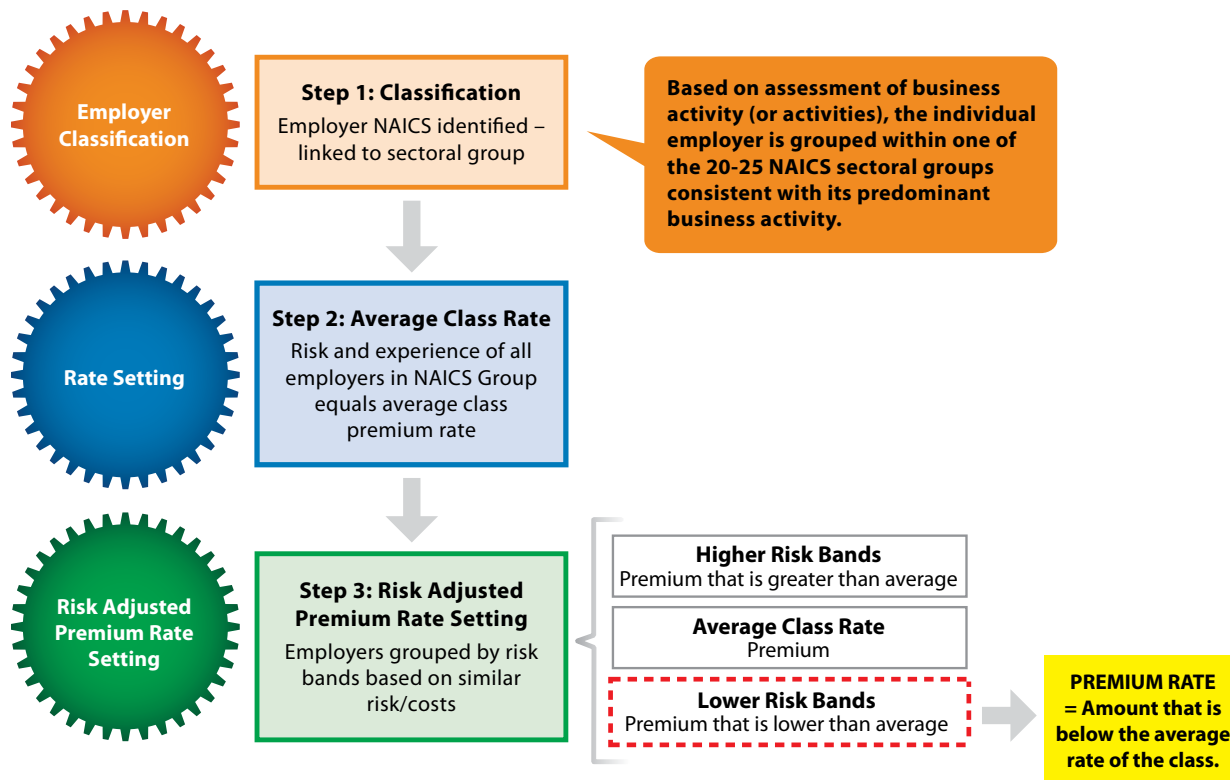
Employer Classification

Step 1: Classification
Employer NAICS identified – linked to sectoral group

Based on assessment of business activity (or activities), the individual employer is grouped within one of the 20-25 NAICS sectoral groups consistent with its predominant business activity.

Rate Setting

Step 2: Average Class Rate
Risk and experience of all employers in NAICS Group equals average class premium rate

Risk Adjusted Premium Rate Setting

Step 3: Risk Adjusted Premium Rate Setting
Employers grouped by risk bands based on similar risk/costs

Higher Risk Bands
Premium that is greater than average

Average Class Rate
Premium

Lower Risk Bands
Premium that is lower than average

PREMIUM RATE = Amount that is below the average rate of the class.